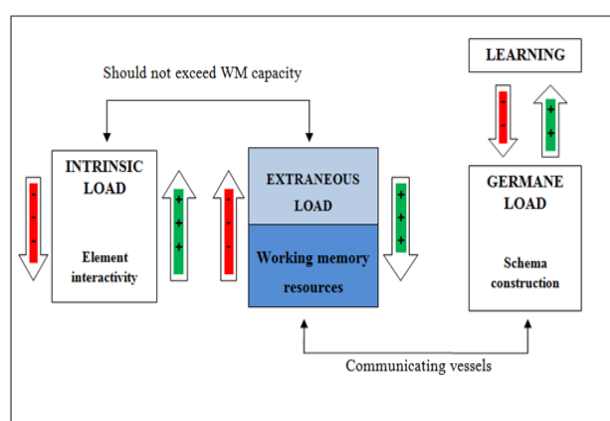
Should not exceed WM capacity

LEARNING

-
-

+
+

INTRINSIC LOAD

Element interactivity

-
-
-

+
+
+

-
-
-

EXTRANEOUS LOAD

Working memory resources

+
+
+

GERMANE LOAD

Schema construction

Communicating vessels